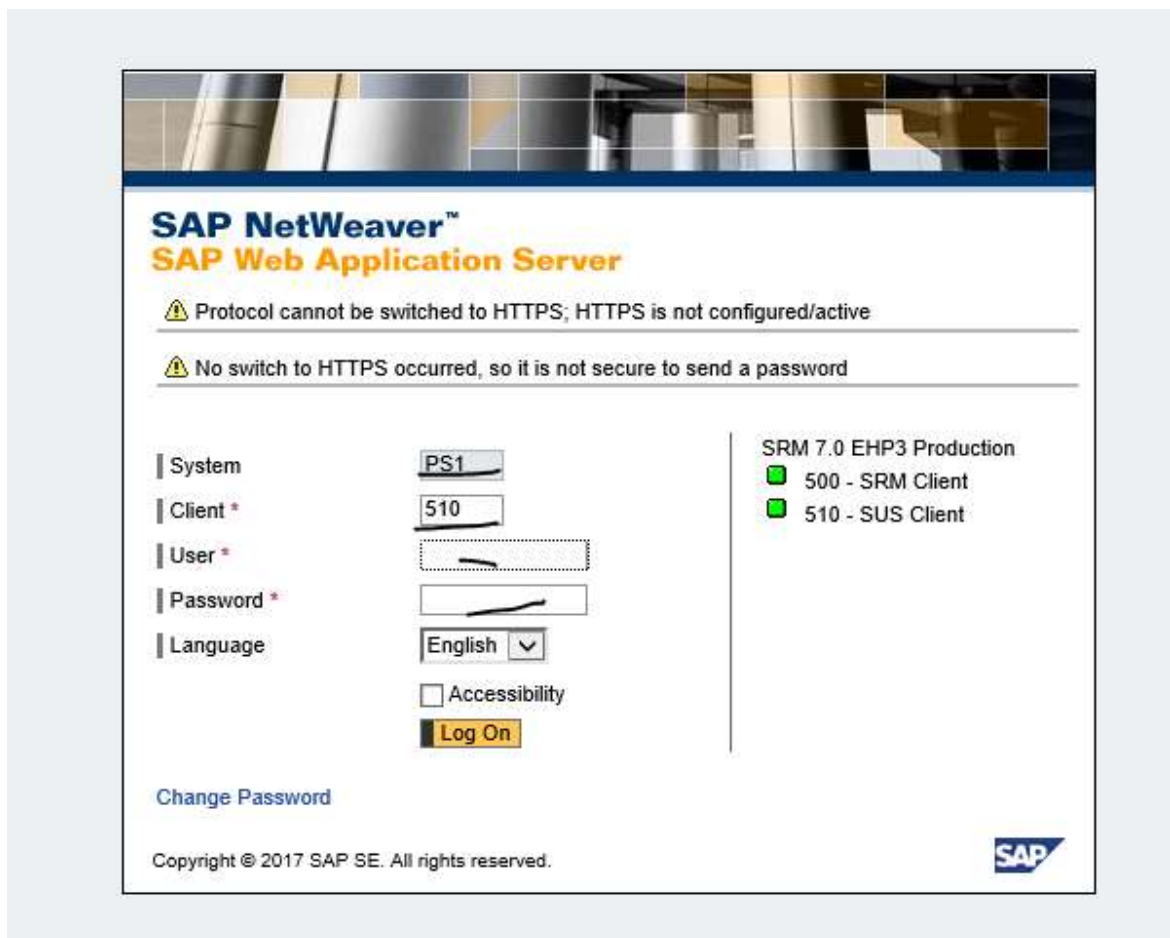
SAP NetWeaver™
SAP Web Application Server

Protocol cannot be switched to HTTPS; HTTPS is not configured/active

No switch to HTTPS occurred, so it is not secure to send a password

System PS1
Client * 510
User *
Password *
Language English

Accessibility

Log On

SRM 7.0 EHP3 Production
500 - SRM Client
510 - SUS Client

Change Password

Copyright © 2017 SAP SE. All rights reserved.

SAP